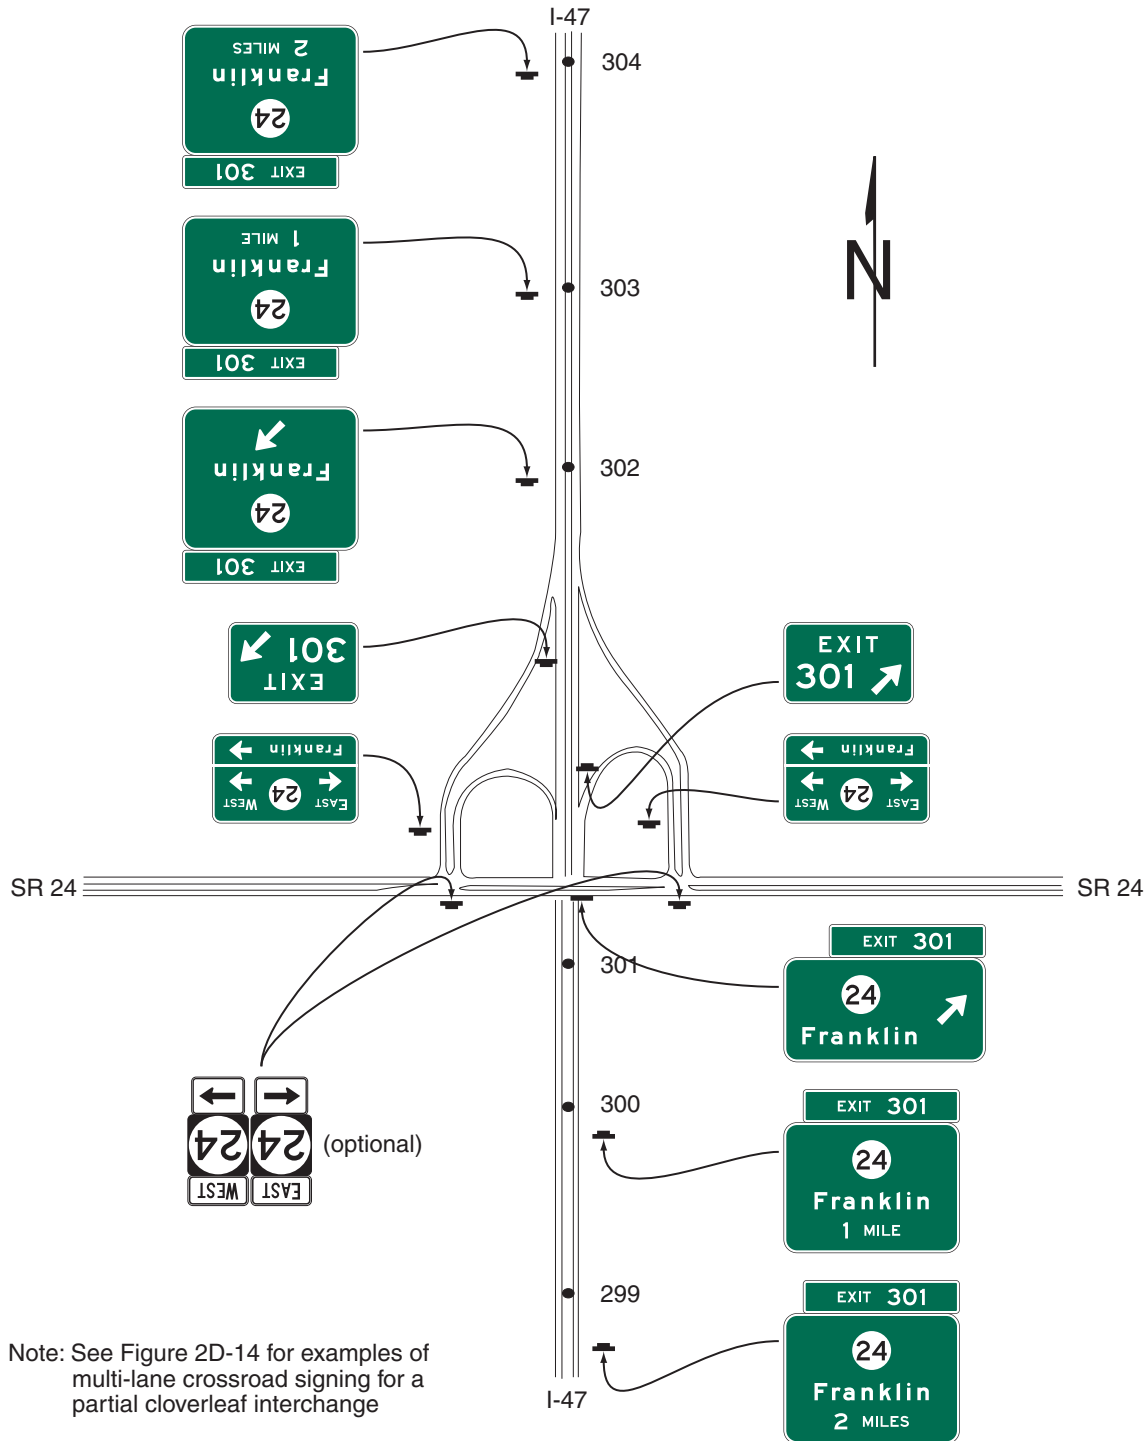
I-47

2 MILES
Franklin
24
EXIT 301

304

1 MILE
Franklin
24
EXIT 301

303

Franklin
24
EXIT 301

302

EXIT 301

EXIT 301

Franklin
24
WEST EAST

Franklin
24
WEST EAST

SR 24

SR 24

EXIT 301
24
Franklin

301

EXIT 301
24
Franklin
1 MILE

300

24 24
WEST EAST
(optional)

EXIT 301
24
Franklin
2 MILES

299

Note: See Figure 2D-14 for examples of multi-lane crossroad signing for a partial cloverleaf interchange

I-47